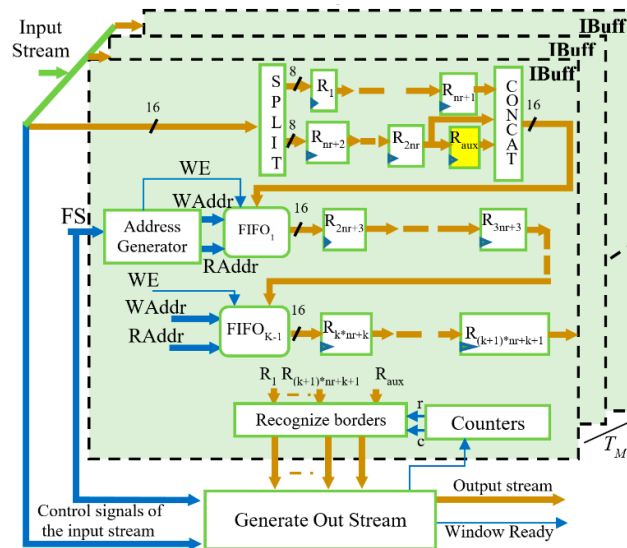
Input Stream

IBuff
IBuff
IBuff

S P L I T

8
8
16

$R_1$
$R_{nr+1}$
$R_{nr+2}$
$R_{2nr}$
$R_{aux}$

C O N C A T

16

WE
WAddr
FS
Address Generator
$FIFO_1$
16
$R_{2nr+3}$
$R_{3nr+3}$
RAddr

WE
WAddr
RAddr
$FIFO_{K-1}$
16
$R_{k*nr+k}$
$R_{(k+1)*nr+k+1}$

$R_1$ $R_{(k+1)*nr+k+1}$ $R_{aux}$

Recognize borders
r
c
Counters

$T_M$

Control signals of the input stream
Generate Out Stream
Output stream
Window Ready